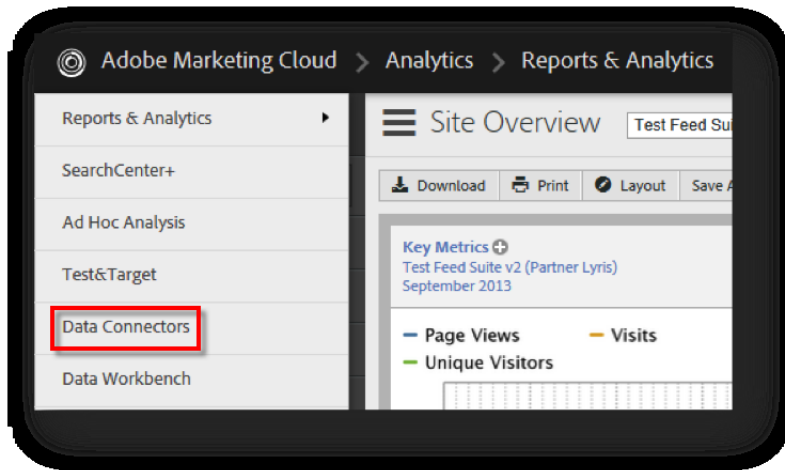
Adobe Marketing Cloud > Analytics > Reports & Analytics

Reports & Analytics

SearchCenter+

Ad Hoc Analysis

Test&Target

Data Connectors

Data Workbench

Site Overview

Test Feed Sui

Download

Print

Layout

Save A

Key Metrics

Test Feed Suite v2 (Partner Lyris)
September 2013

Page Views

Visits

Unique Visitors